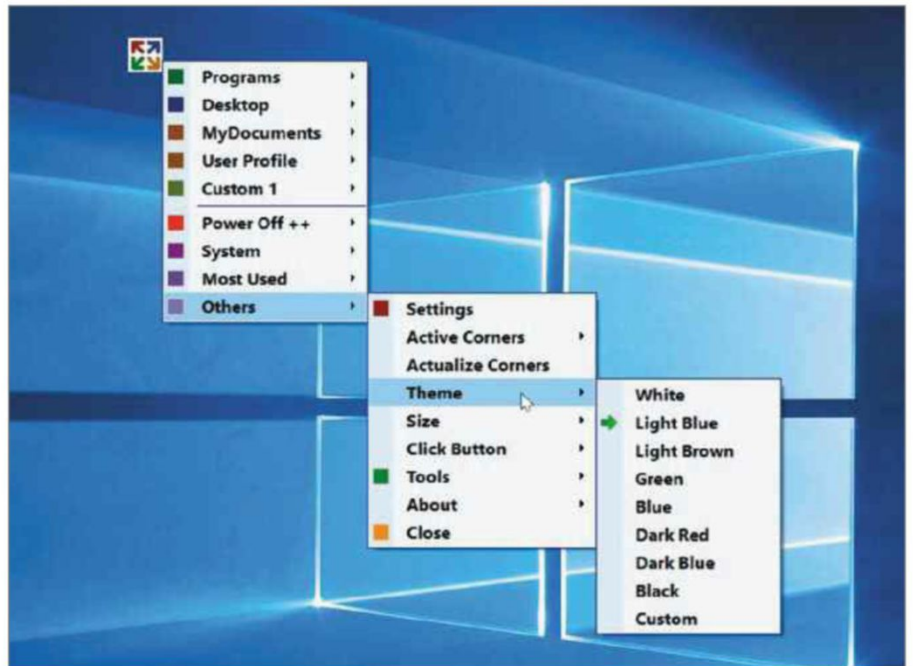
Programs
Desktop
MyDocuments
User Profile
Custom 1
Power Off ++
System
Most Used
Others

Settings
Active Corners
Actualize Corners
Theme
Size
Click Button
Tools
About
Close

White
Light Blue
Light Brown
Green
Blue
Dark Red
Dark Blue
Black
Custom